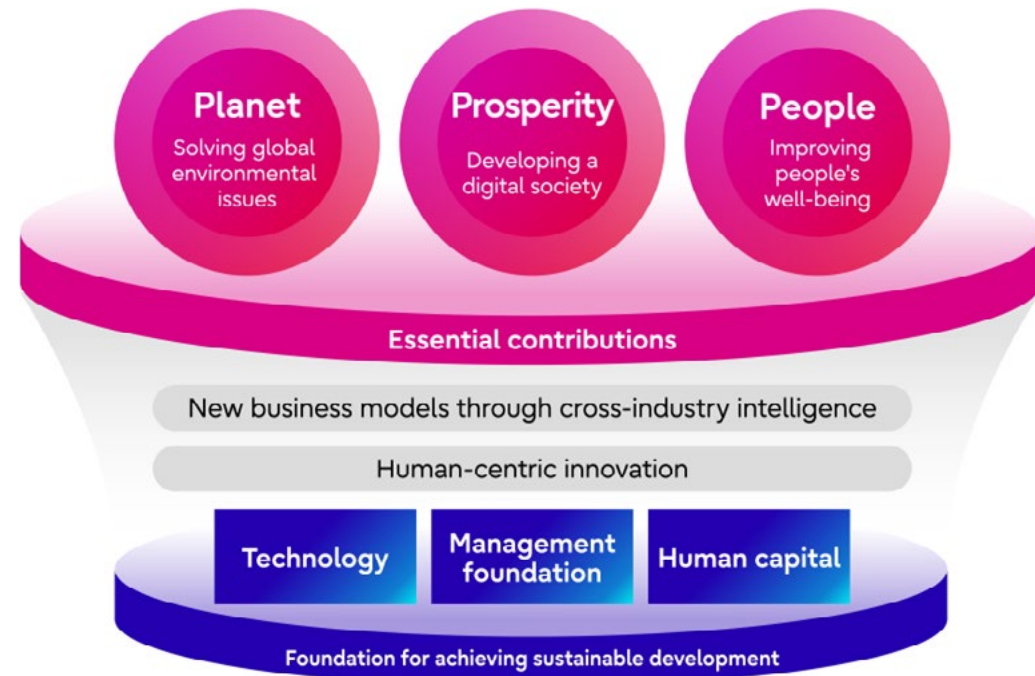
Planet
Solving global environmental issues

Prosperity
Developing a digital society

People
Improving people's well-being

Essential contributions

New business models through cross-industry intelligence

Human-centric innovation

Technology

Management foundation

Human capital

Foundation for achieving sustainable development